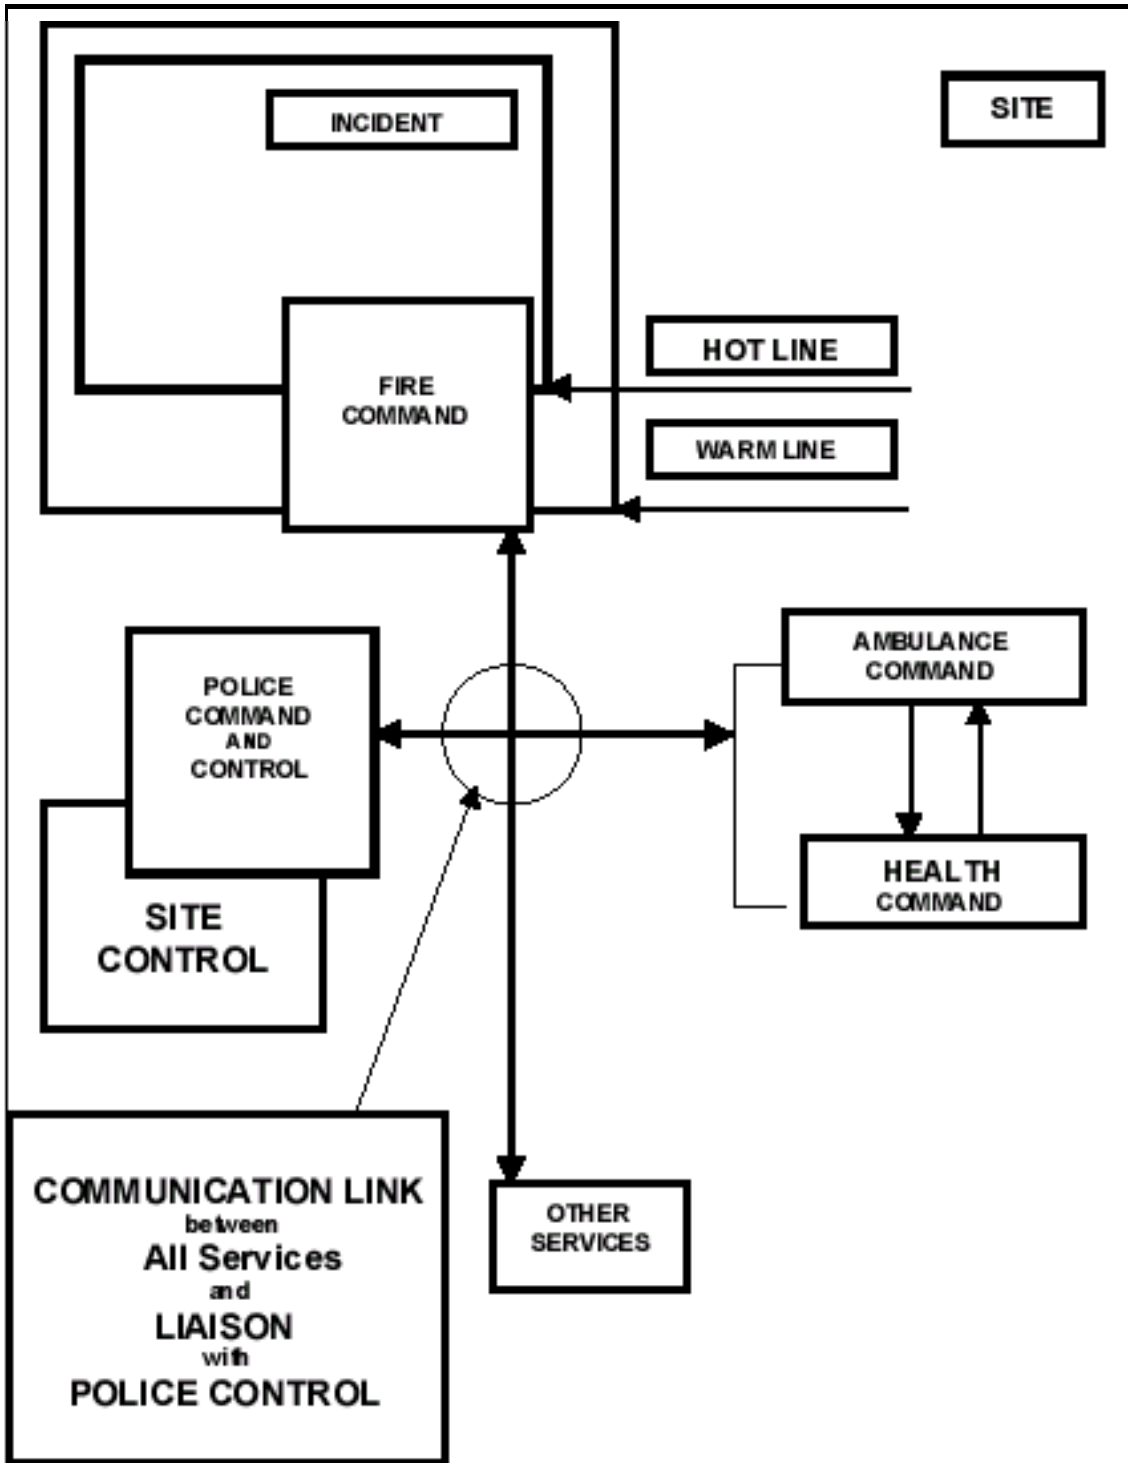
INCIDENT

SITE

FIRE COMMAND

HOT LINE

WARM LINE

POLICE COMMAND AND CONTROL

AMBULANCE COMMAND

HEALTH COMMAND

SITE CONTROL

COMMUNICATION LINK between All Services and LIAISON with POLICE CONTROL

OTHER SERVICES